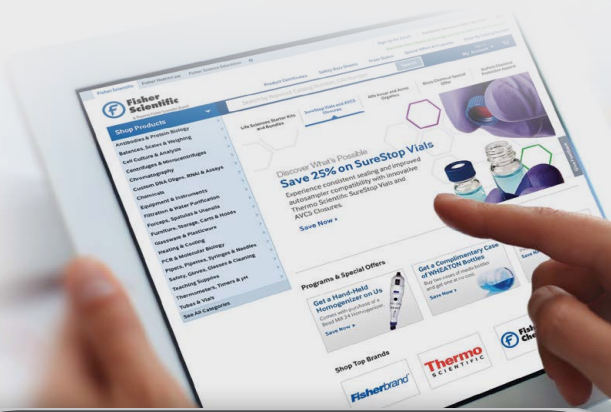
Fisher Scientific

Shop Products

Antibodies & Protein Biology
Balances, Scales & Weighing
Cell Culture & Analysis
Centrifuges & Microcentrifuges
Chromatography
Custom DNA Oligos, RNAi & Assays
Chemicals
Equipment & Instruments
Filtration & Water Purification
Forceps, Spatulas & Utensils
Furniture, Storage, Carts & Hoods
Glassware & Plasticware
Heating & Cooling
PCR & Molecular Biology
Pipets, Pipettes, Syringes & Needles
Safety, Gloves, Glasses & Clothing
Teaching Supplies
Thermometers, Timers & pH
Tubes & Vials
See All Categories

Life Sciences Starter Kits and Bundles

SureStop Vials and AVC3 Closures

Discover What's Possible
Save 25% on SureStop Vials
Experience consistent sealing and improved autosampler compatibility with innovative Thermo Scientific SureStop Vials and AVC3 Closures.
Save Now »

Programs & Special Offers

Get a Hand-Held Homogenizer on Us
Save Now »

Get a Complimentary Case of WHEATON Bottles

Shop Top Brands

Fisherbrand

Thermo SCIENTIFIC

Fisher Chem